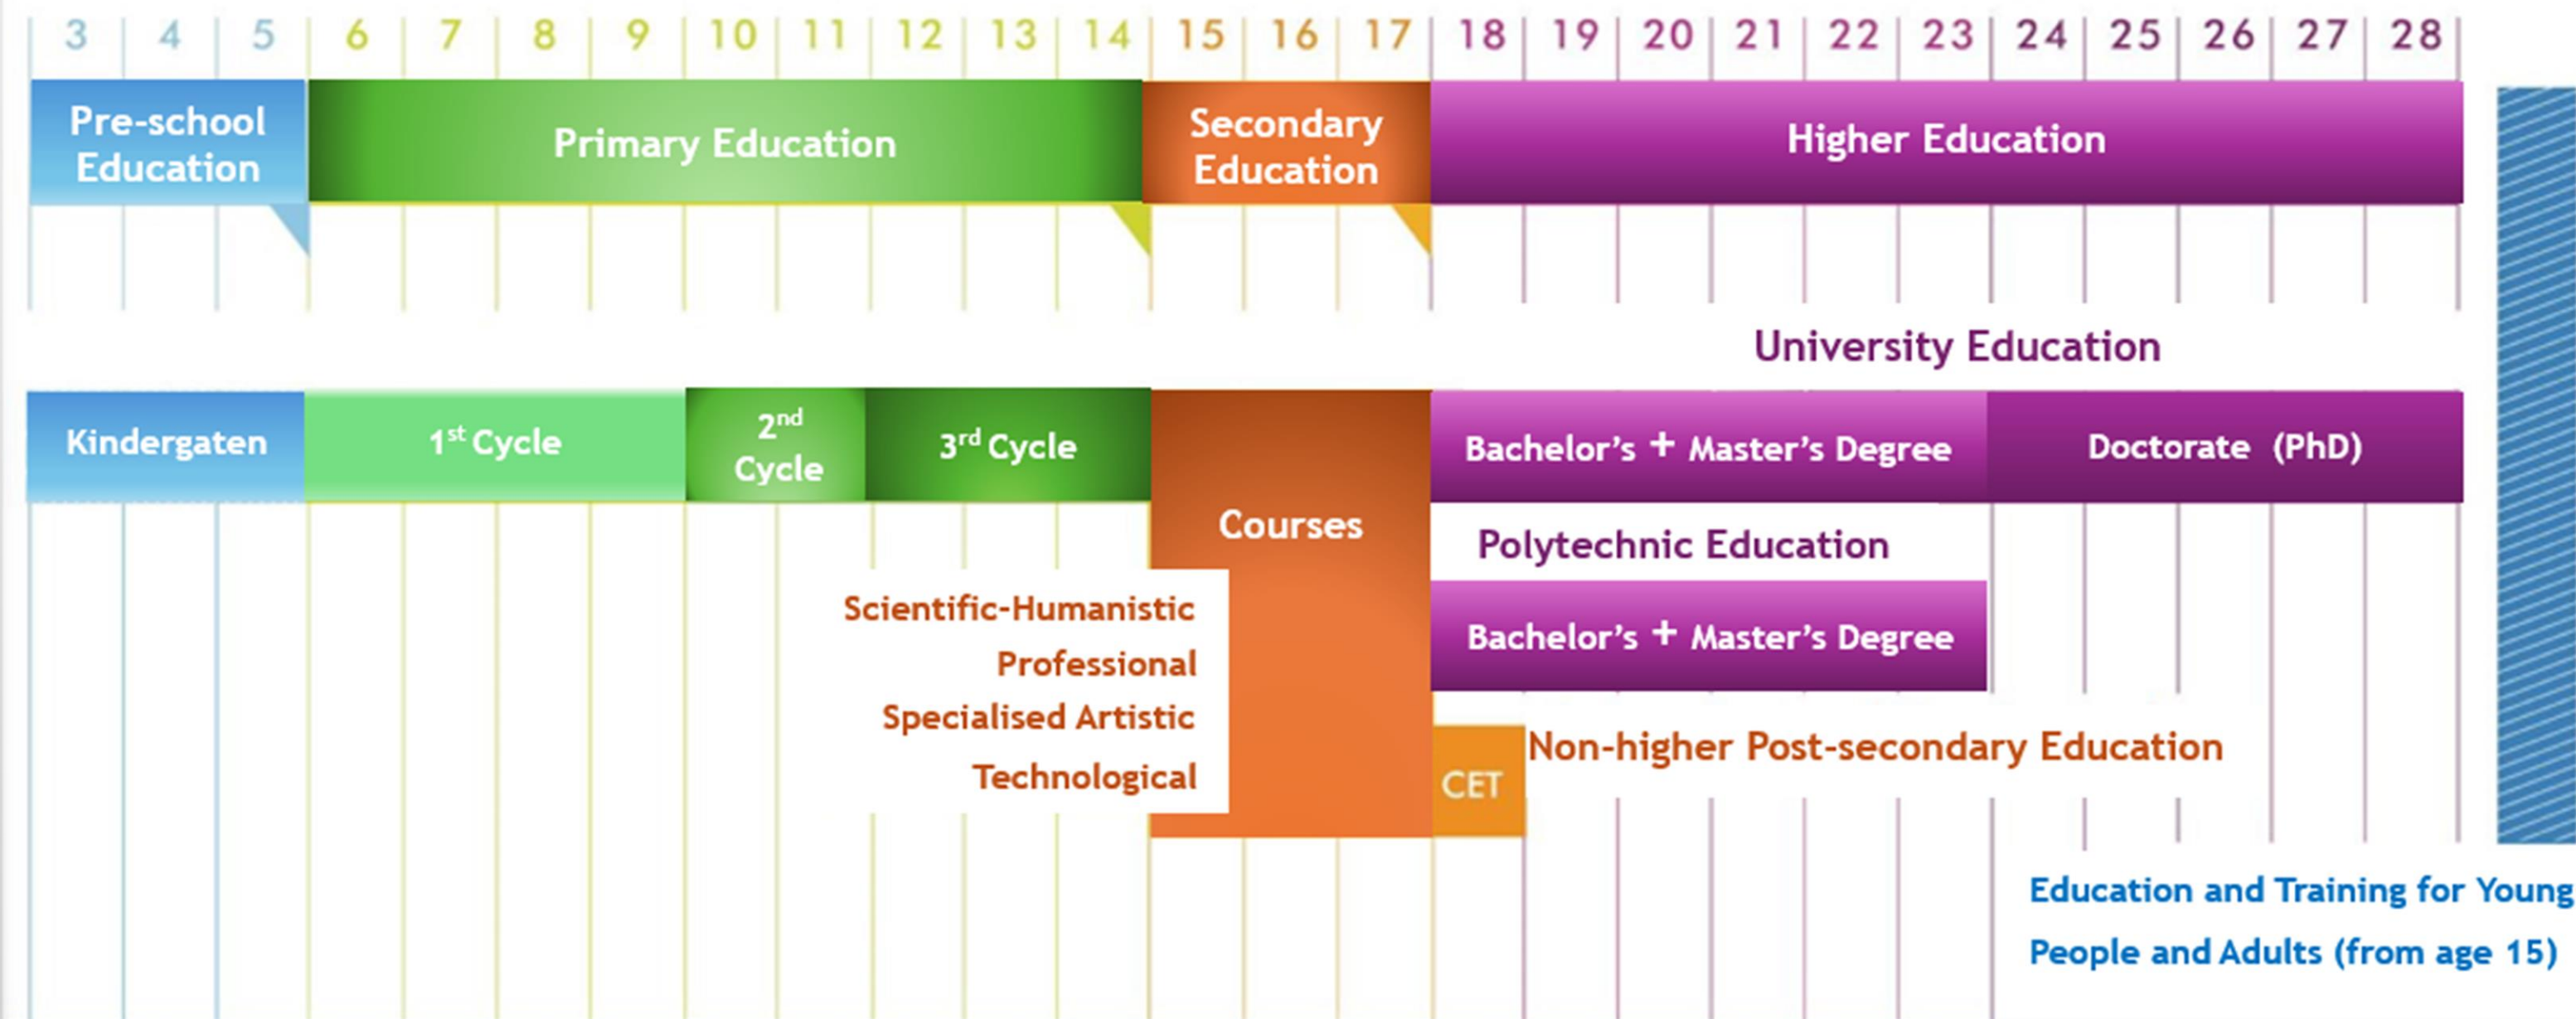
3 4 5 6 7 8 9 10 11 12 13 14 15 16 17 18 19 20 21 22 23 24 25 26 27 28

Pre-school Education

Primary Education

Secondary Education

Higher Education

University Education

Kindergaten

1$^{st}$ Cycle

2$^{nd}$ Cycle

3$^{rd}$ Cycle

Courses

Bachelor's + Master's Degree

Doctorate (PhD)

Polytechnic Education

Scientific-Humanistic

Professional

Specialised Artistic

Technological

Bachelor's + Master's Degree

CET

Non-higher Post-secondary Education

Education and Training for Young People and Adults (from age 15)